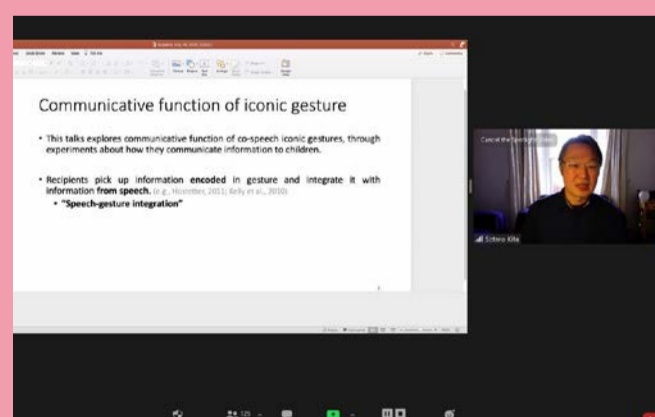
Communicative function of iconic gesture

• This talks explores communicative function of co-speech iconic gestures, through experiments about how they communicate information to children.

• Recipients pick up information encoded in gesture and integrate it with information from speech. (e.g., Hostetter, 2011; Kelly et al., 2010)
  • "Speech-gesture integration"

Cancel the Spotlight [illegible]

Sotaro Kita